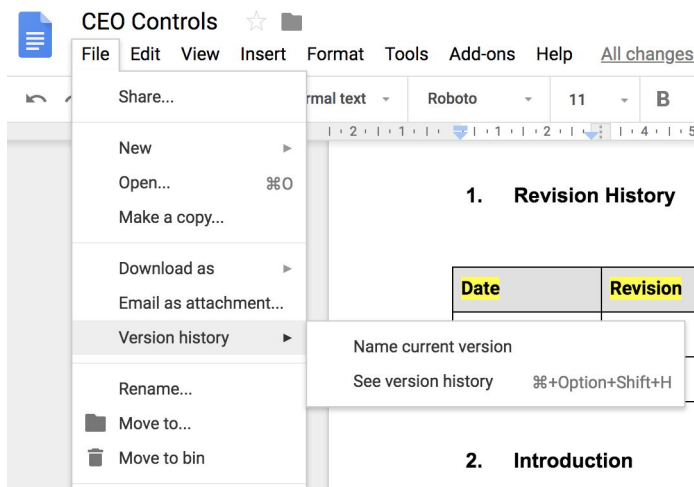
CEO Controls

File Edit View Insert Format Tools Add-ons Help All changes

rmal text Roboto 11 B

Share...

New

Open... ⌘O

Make a copy...

Download as

Email as attachment...

Version history

Rename...

Move to...

Move to bin

Name current version

See version history ⌘+Option+Shift+H

1. Revision History

| Date | Revision |
|---|---|

2. Introduction